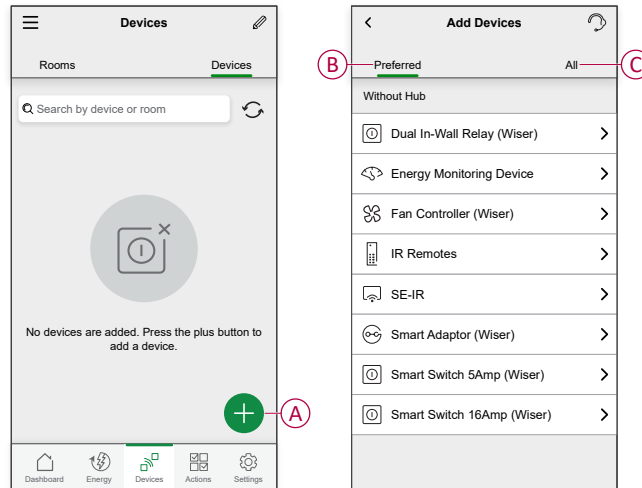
Devices

Rooms

Devices

Search by device or room

No devices are added. Press the plus button to add a device.

A

Dashboard

Energy

Devices

Actions

Settings

Add Devices

B

Preferred

All

C

Without Hub

Dual In-Wall Relay (Wiser)

Energy Monitoring Device

Fan Controller (Wiser)

IR Remotes

SE-IR

Smart Adaptor (Wiser)

Smart Switch 5Amp (Wiser)

Smart Switch 16Amp (Wiser)